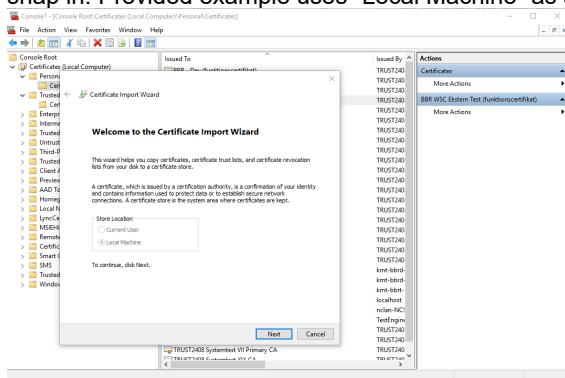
snap-in. Provided example uses "Local Machine" as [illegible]

Console1 - [Console Root\Certificates (Local Computer)\Personal\Certificates]

File Action View Favorites Window Help

Console Root
Certificates (Local Computer)
Personal
Cer
Trusted
Cer
Enterpr
Interme
Trusted
Untrust
Third-P
Trusted
Client A
Preview
AAD To
Homeg
Local N
LyncCe
MSIEHi
Remote
Certific
Smart C
SMS
Trusted
Windov

Issued To
BBR - Dev (funktionscertifikat)
TRUST2408 Systemtest VII Primary CA
TRUST2408 Systemtest XIX CA

Issued By
TRUST240
TRUST240
TRUST240
TRUST240
TRUST240
TRUST240
TRUST240
TRUST240
TRUST240
TRUST240
TRUST240
TRUST240
TRUST240
TRUST240
TRUST240
TRUST240
TRUST240
TRUST240
TRUST240
TRUST240
kmt-bbrd-
kmt-bbrd-
kmt-bbrt-
localhost
nclan-NCS
TestEngin
TRUST240
TRUST240
TRUST240
TRUST240

Actions
Certificates
More Actions
BBR WSC Ekstern Test (funktionscertifikat)
More Actions

Certificate Import Wizard

Welcome to the Certificate Import Wizard

This wizard helps you copy certificates, certificate trust lists, and certificate revocation lists from your disk to a certificate store.

A certificate, which is issued by a certification authority, is a confirmation of your identity and contains information used to protect data or to establish secure network connections. A certificate store is the system area where certificates are kept.

Store Location
Current User
Local Machine

To continue, click Next.

Next Cancel